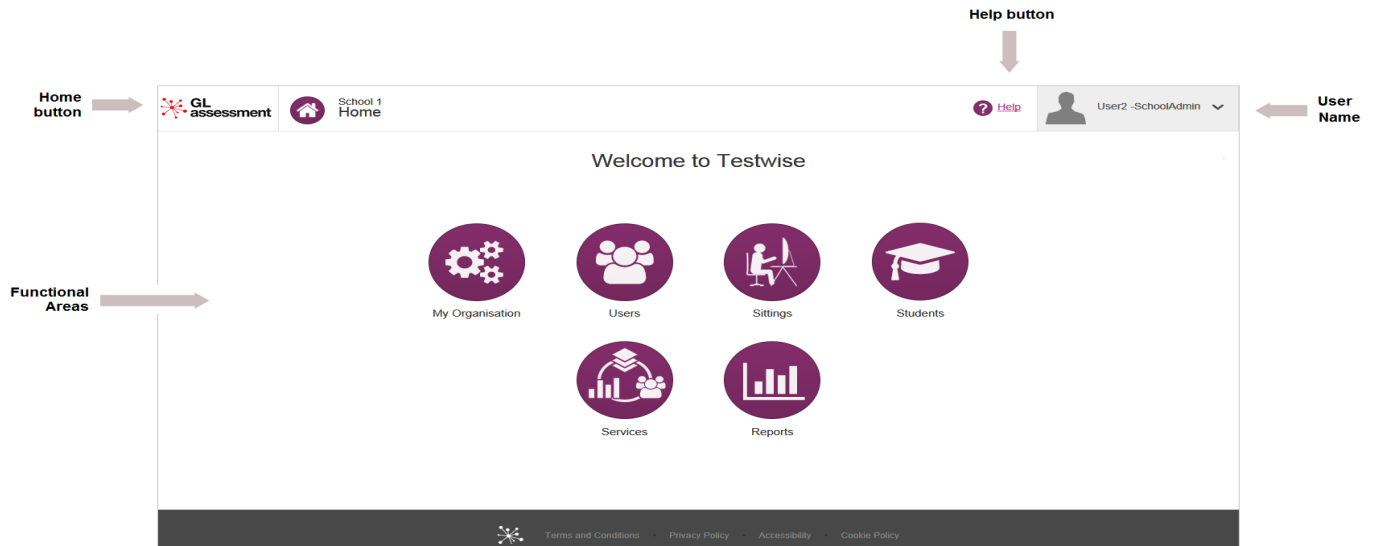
Help button

Home button

GL assessment

School 1
Home

Help

User2 -SchoolAdmin

User Name

Welcome to Testwise

Functional Areas

My Organisation

Users

Sittings

Students

Services

Reports

Terms and Conditions · Privacy Policy · Accessibility · Cookie Policy